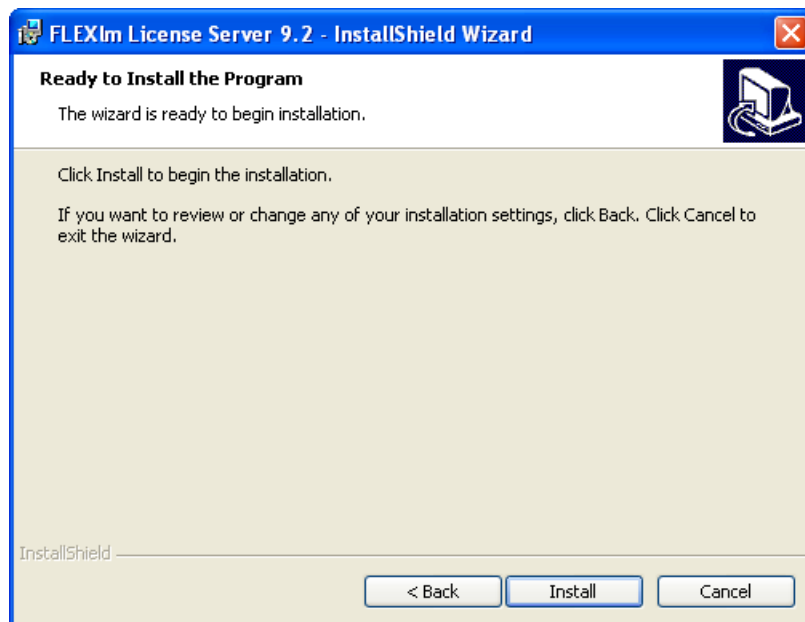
FLEXlm License Server 9.2 - InstallShield Wizard

Ready to Install the Program

The wizard is ready to begin installation.

Click Install to begin the installation.

If you want to review or change any of your installation settings, click Back. Click Cancel to exit the wizard.

InstallShield

< Back

Install

Cancel